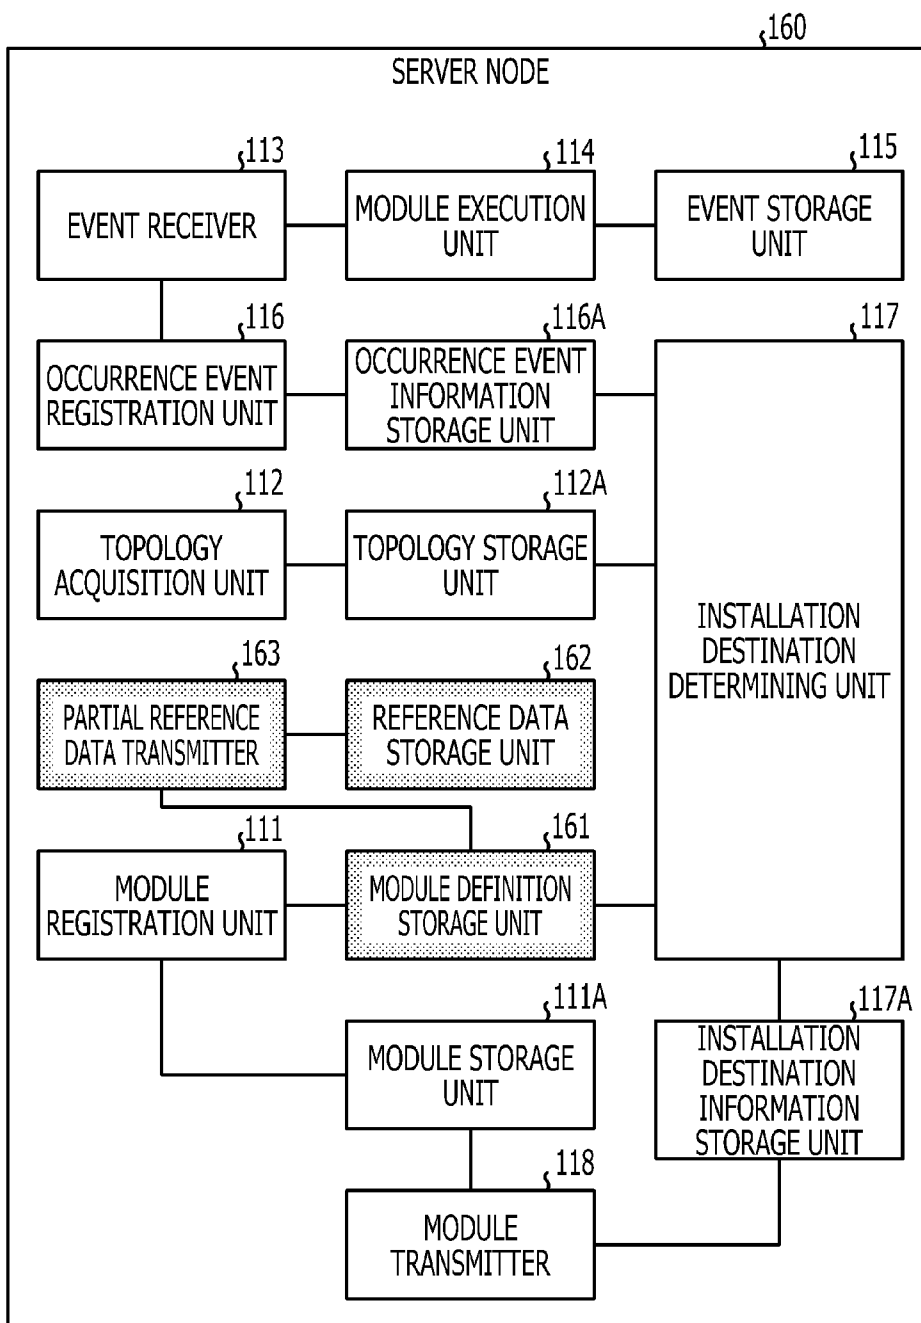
160

SERVER NODE

113
EVENT RECEIVER

114
MODULE EXECUTION UNIT

115
EVENT STORAGE UNIT

116
OCCURRENCE EVENT REGISTRATION UNIT

116A
OCCURRENCE EVENT INFORMATION STORAGE UNIT

117
INSTALLATION DESTINATION DETERMINING UNIT

112
TOPOLOGY ACQUISITION UNIT

112A
TOPOLOGY STORAGE UNIT

163
PARTIAL REFERENCE DATA TRANSMITTER

162
REFERENCE DATA STORAGE UNIT

111
MODULE REGISTRATION UNIT

161
MODULE DEFINITION STORAGE UNIT

111A
MODULE STORAGE UNIT

117A
INSTALLATION DESTINATION INFORMATION STORAGE UNIT

118
MODULE TRANSMITTER